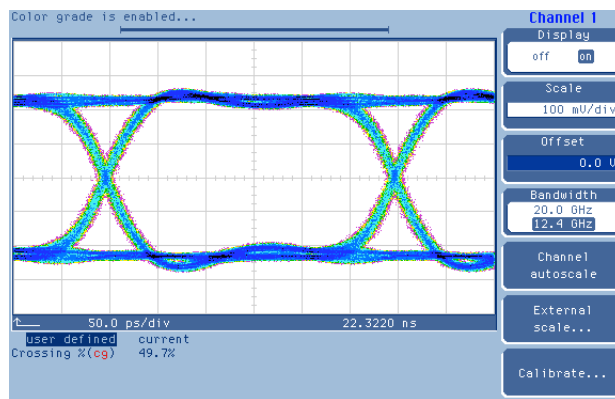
Color grade is enabled...

Channel 1

Display
off on

Scale
100 mV/div

Offset
0.0 V

Bandwidth
20.0 GHz
12.4 GHz

Channel autoscale

External scale...

Calibrate...

1
50.0 ps/div
22.3220 ns

user defined current
Crossing %(cg) 49.7%